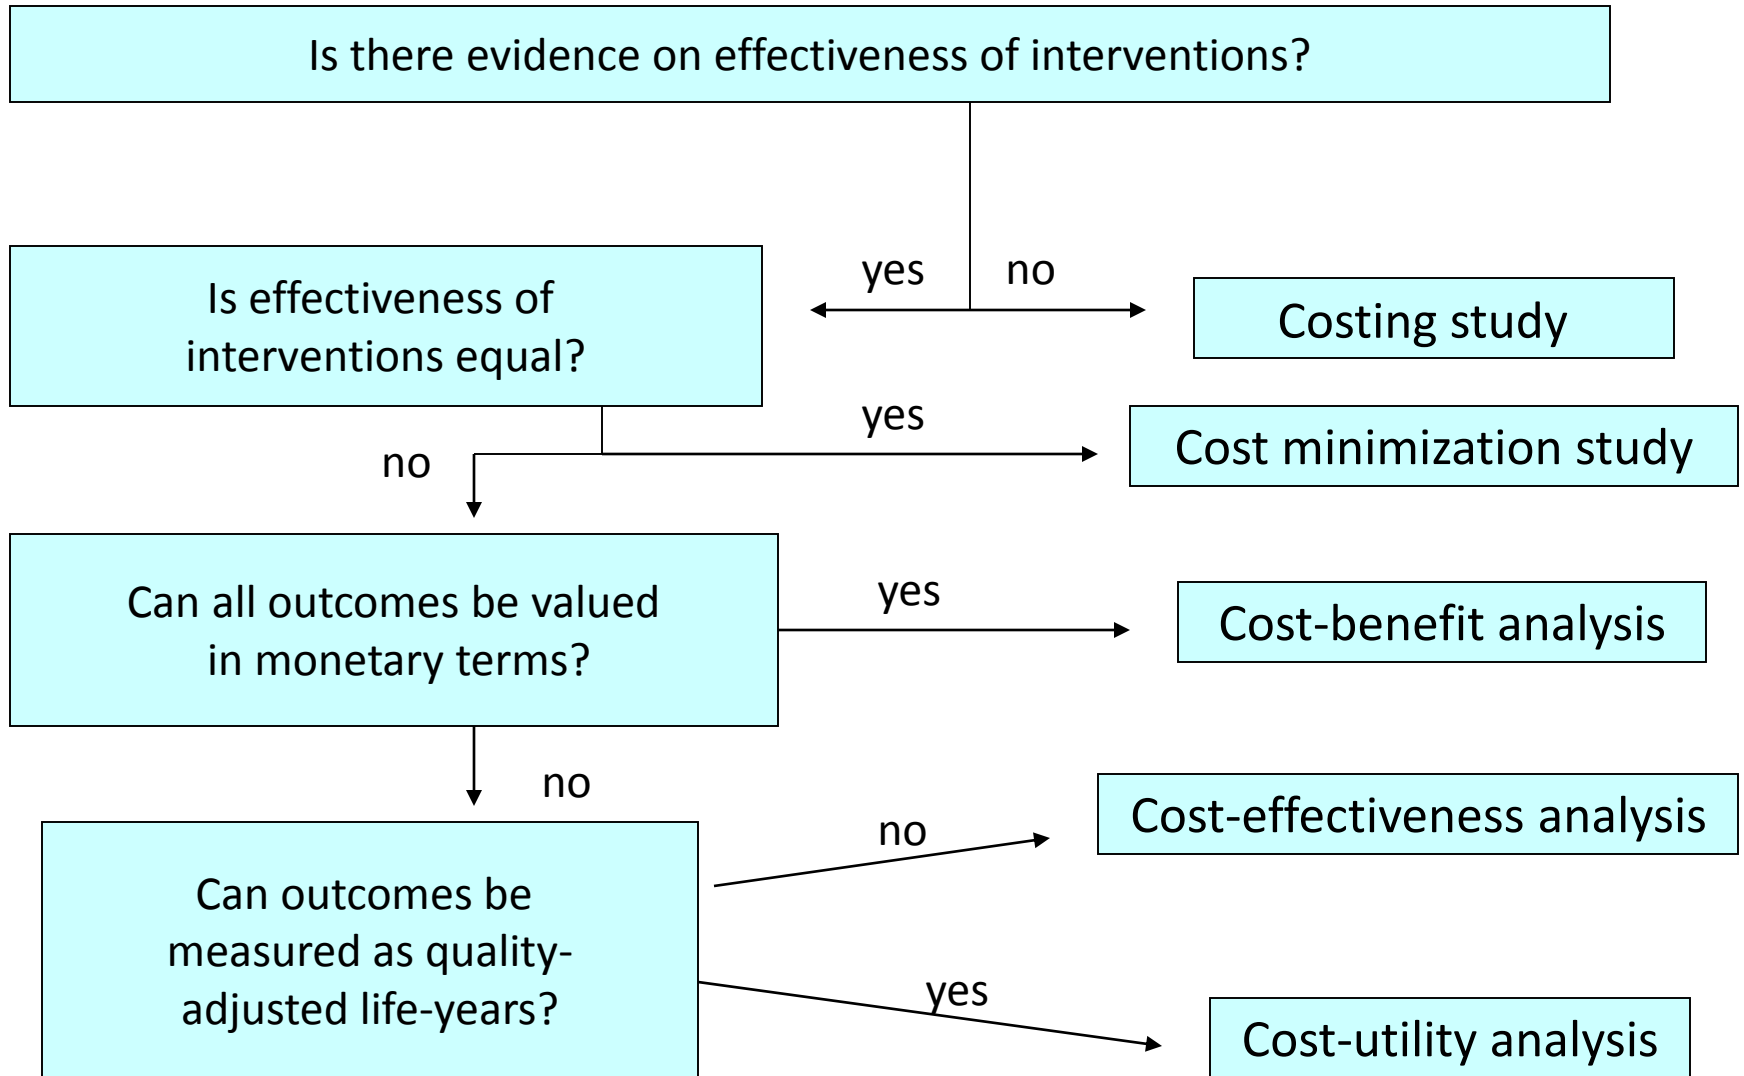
Is there evidence on effectiveness of interventions?

yes

no

Is effectiveness of interventions equal?

Costing study

yes

no

Cost minimization study

Can all outcomes be valued in monetary terms?

yes

Cost-benefit analysis

no

Cost-effectiveness analysis

no

Can outcomes be measured as quality-adjusted life-years?

yes

Cost-utility analysis